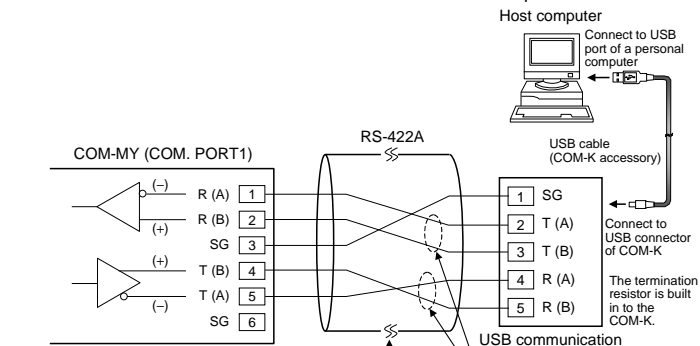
Host computer

Connect to USB port of a personal computer

USB cable (COM-K accessory)

RS-422A

COM-MY (COM. PORT1)

(–)
R (A) 1
R (B) 2
(+)
SG 3
(+)
T (B) 4
T (A) 5
(–)
SG 6

1 SG
2 T (A)
3 T (B)
4 R (A)
5 R (B)

Connect to USB connector of COM-K

The termination resistor is built in to the COM-K.

USB communication